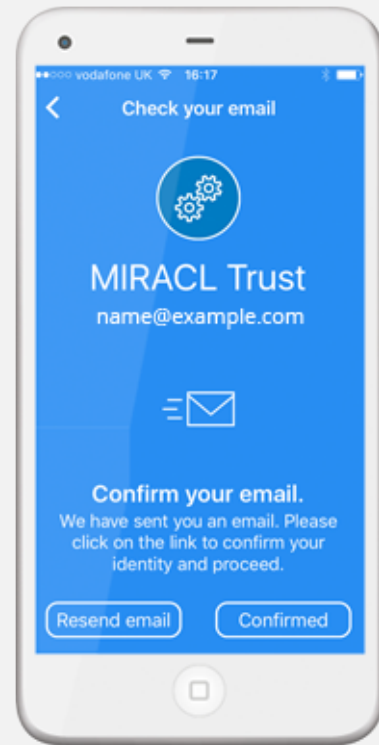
vodafone UK 16:17

<

Check your email

MIRACL Trust

name@example.com

Confirm your email.

We have sent you an email. Please click on the link to confirm your identity and proceed.

Resend email

Confirmed